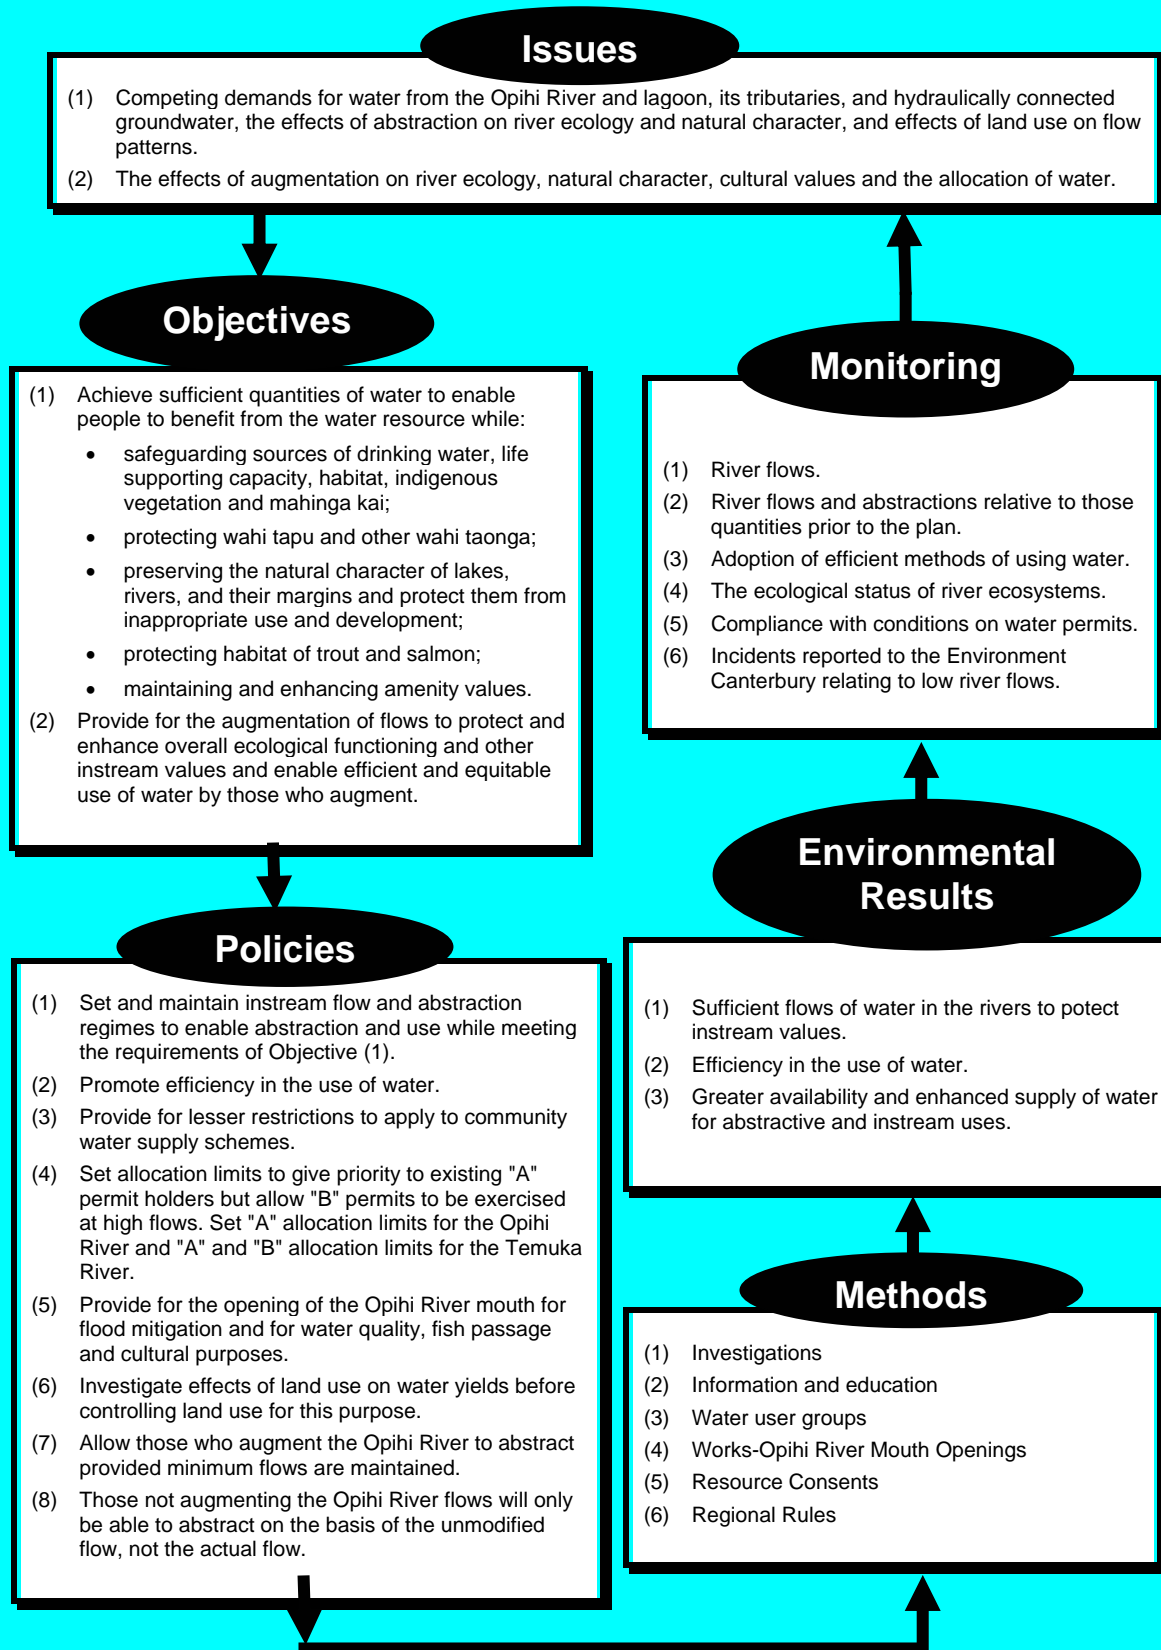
Issues

(1) Competing demands for water from the Opihi River and lagoon, its tributaries, and hydraulically connected groundwater, the effects of abstraction on river ecology and natural character, and effects of land use on flow patterns.

(2) The effects of augmentation on river ecology, natural character, cultural values and the allocation of water.

Objectives

(1) Achieve sufficient quantities of water to enable people to benefit from the water resource while:

- safeguarding sources of drinking water, life supporting capacity, habitat, indigenous vegetation and mahinga kai;
- protecting wahi tapu and other wahi taonga;
- preserving the natural character of lakes, rivers, and their margins and protect them from inappropriate use and development;
- protecting habitat of trout and salmon;
- maintaining and enhancing amenity values.

(2) Provide for the augmentation of flows to protect and enhance overall ecological functioning and other instream values and enable efficient and equitable use of water by those who augment.

Monitoring

(1) River flows.

(2) River flows and abstractions relative to those quantities prior to the plan.

(3) Adoption of efficient methods of using water.

(4) The ecological status of river ecosystems.

(5) Compliance with conditions on water permits.

(6) Incidents reported to the Environment Canterbury relating to low river flows.

Environmental Results

(1) Sufficient flows of water in the rivers to potect instream values.

(2) Efficiency in the use of water.

(3) Greater availability and enhanced supply of water for abstractive and instream uses.

Policies

(1) Set and maintain instream flow and abstraction regimes to enable abstraction and use while meeting the requirements of Objective (1).

(2) Promote efficiency in the use of water.

(3) Provide for lesser restrictions to apply to community water supply schemes.

(4) Set allocation limits to give priority to existing "A" permit holders but allow "B" permits to be exercised at high flows. Set "A" allocation limits for the Opihi River and "A" and "B" allocation limits for the Temuka River.

(5) Provide for the opening of the Opihi River mouth for flood mitigation and for water quality, fish passage and cultural purposes.

(6) Investigate effects of land use on water yields before controlling land use for this purpose.

(7) Allow those who augment the Opihi River to abstract provided minimum flows are maintained.

(8) Those not augmenting the Opihi River flows will only be able to abstract on the basis of the unmodified flow, not the actual flow.

Methods

(1) Investigations

(2) Information and education

(3) Water user groups

(4) Works-Opihi River Mouth Openings

(5) Resource Consents

(6) Regional Rules